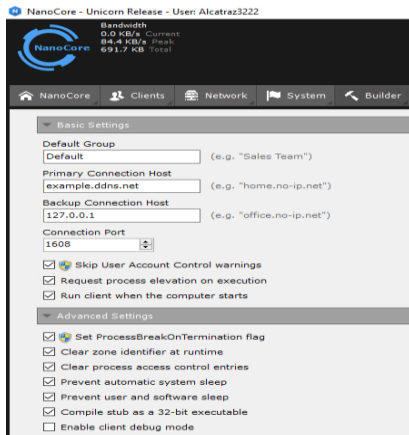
NanoCore - Unicorn Release - User: Alcatraz3222

NanoCore

Bandwidth
0.0 KB/s Current
84.4 KB/s Peak
691.7 KB Total

NanoCore | Clients | Network | System | Builder

Basic Settings

Default Group
Default
(e.g. "Sales Team")

Primary Connection Host
example.ddns.net
(e.g. "home.no-ip.net")

Backup Connection Host
127.0.0.1
(e.g. "office.no-ip.net")

Connection Port
1608

Skip User Account Control warnings
Request process elevation on execution
Run client when the computer starts

Advanced Settings

Set ProcessBreakOnTermination flag
Clear zone identifier at runtime
Clear process access control entries
Prevent automatic system sleep
Prevent user and software sleep
Compile stub as a 32-bit executable
Enable client debug mode